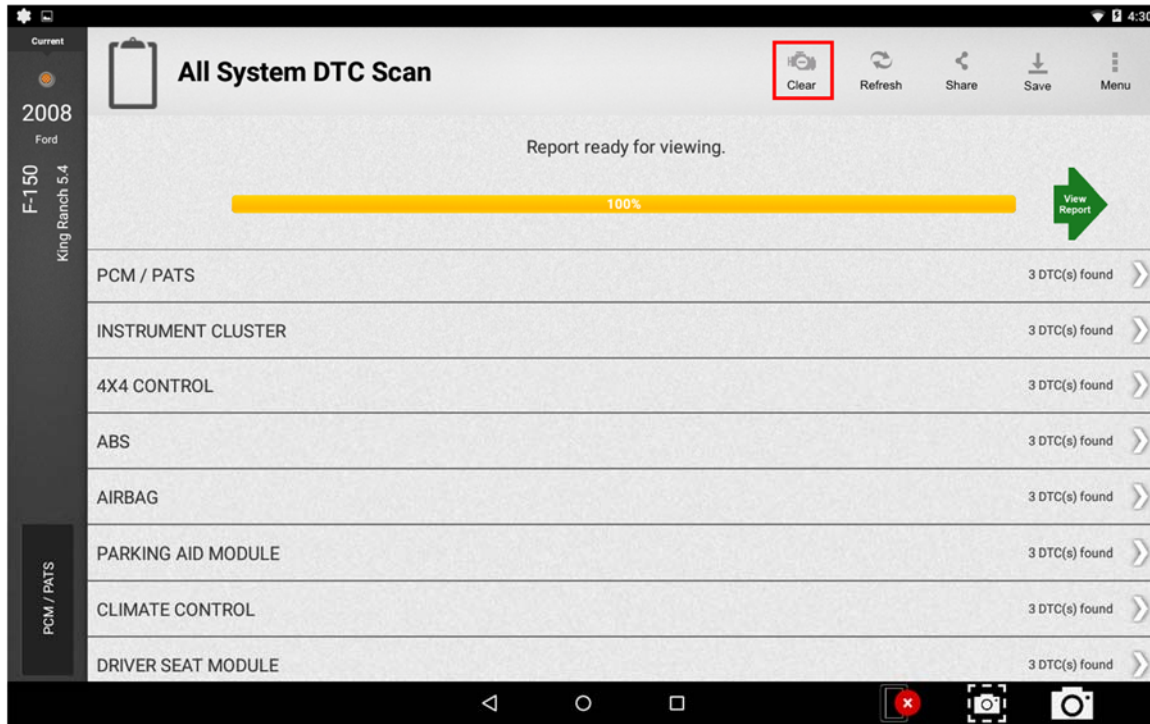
4:30

Current

2008

Ford

F-150

King Ranch 5.4

PCM / PATS

All System DTC Scan

Clear

Refresh

Share

Save

Menu

Report ready for viewing.

100%

View Report

PCM / PATS 3 DTC(s) found

INSTRUMENT CLUSTER 3 DTC(s) found

4X4 CONTROL 3 DTC(s) found

ABS 3 DTC(s) found

AIRBAG 3 DTC(s) found

PARKING AID MODULE 3 DTC(s) found

CLIMATE CONTROL 3 DTC(s) found

DRIVER SEAT MODULE 3 DTC(s) found